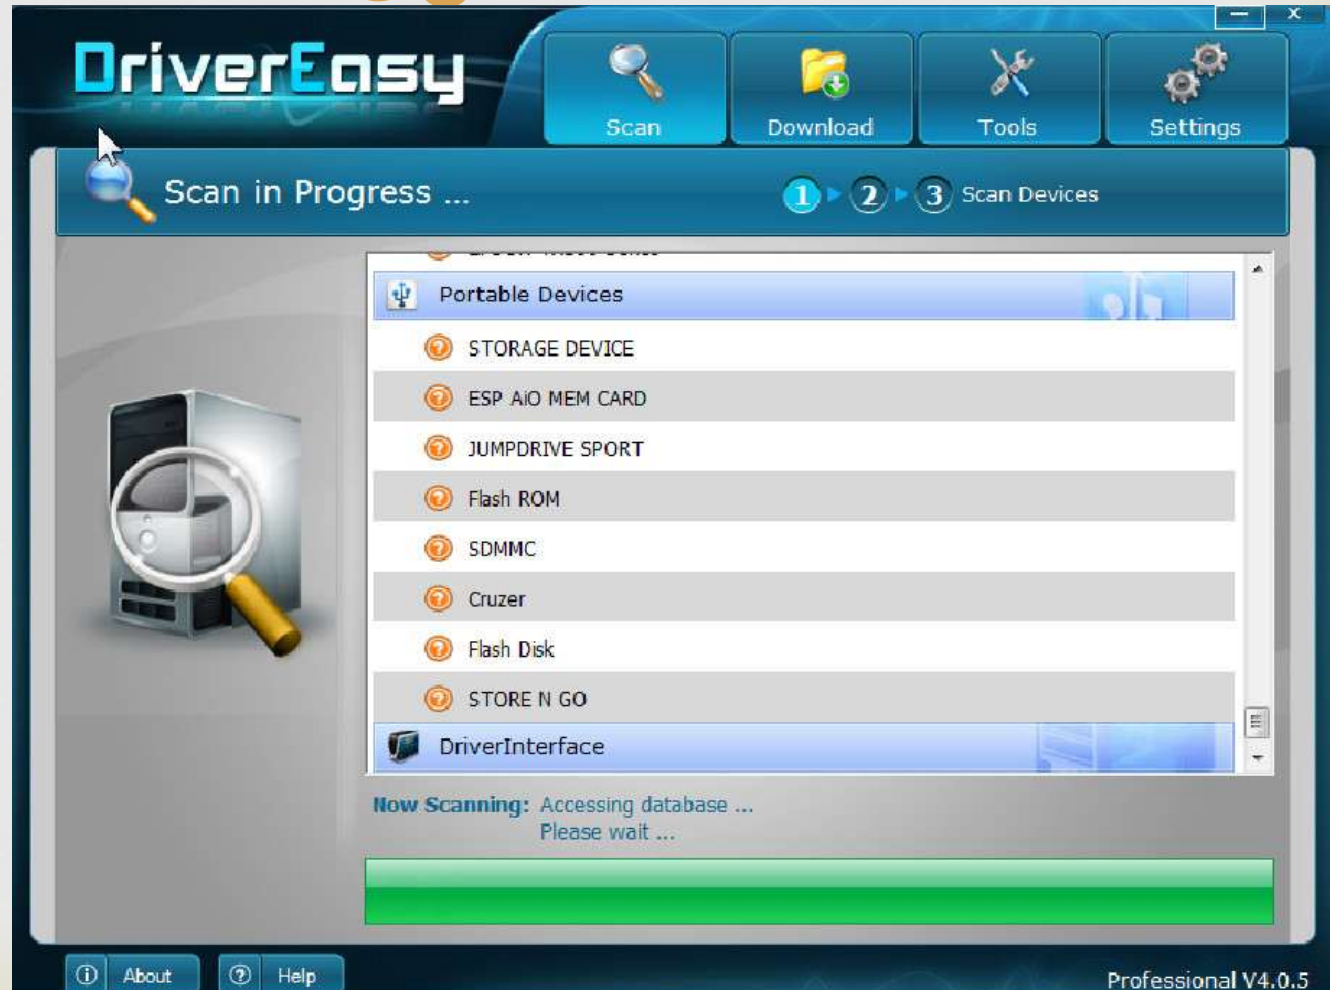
DriverEasy

Scan

Download

Tools

Settings

Scan in Progress ...

1 2 3 Scan Devices

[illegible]

Portable Devices

STORAGE DEVICE

ESP AiO MEM CARD

JUMPDRIVE SPORT

Flash ROM

SDMMC

Cruzer

Flash Disk

STORE N GO

DriverInterface

Now Scanning: Accessing database ...
Please wait ...

About

Help

Professional V4.0.5